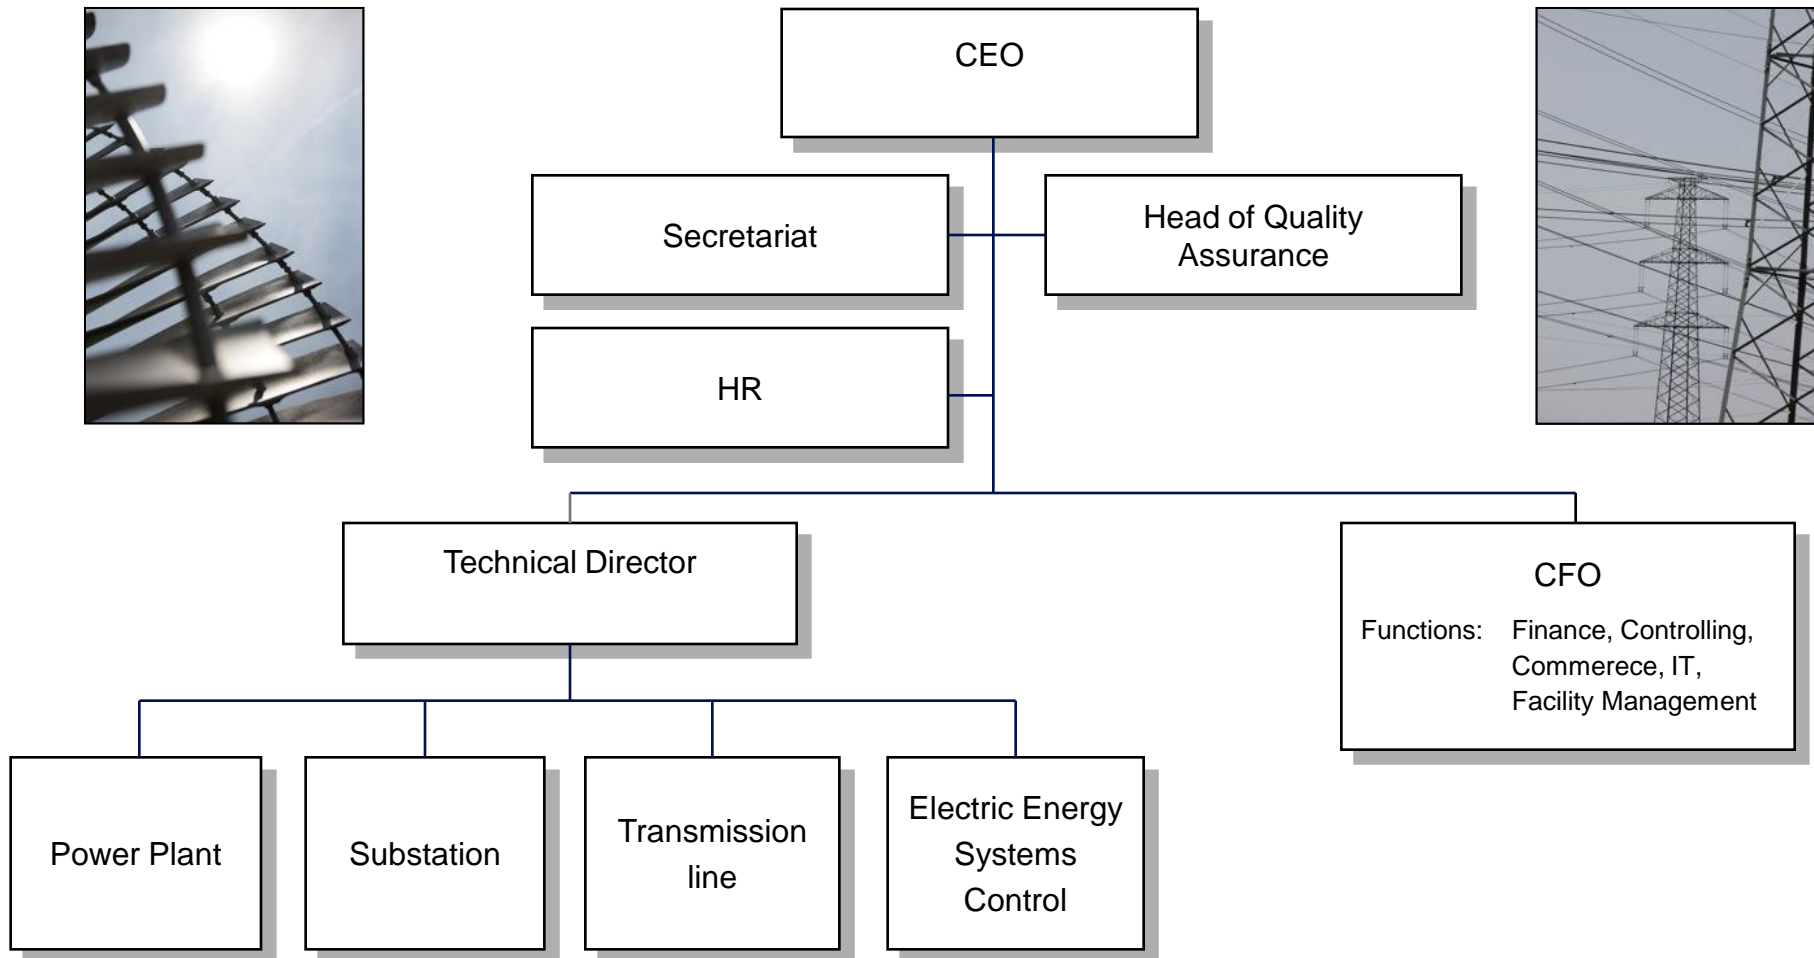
CEO

Secretariat

Head of Quality Assurance

HR

Technical Director

CFO

Functions: Finance, Controlling, Commerece, IT, Facility Management

Power Plant

Substation

Transmission line

Electric Energy Systems Control